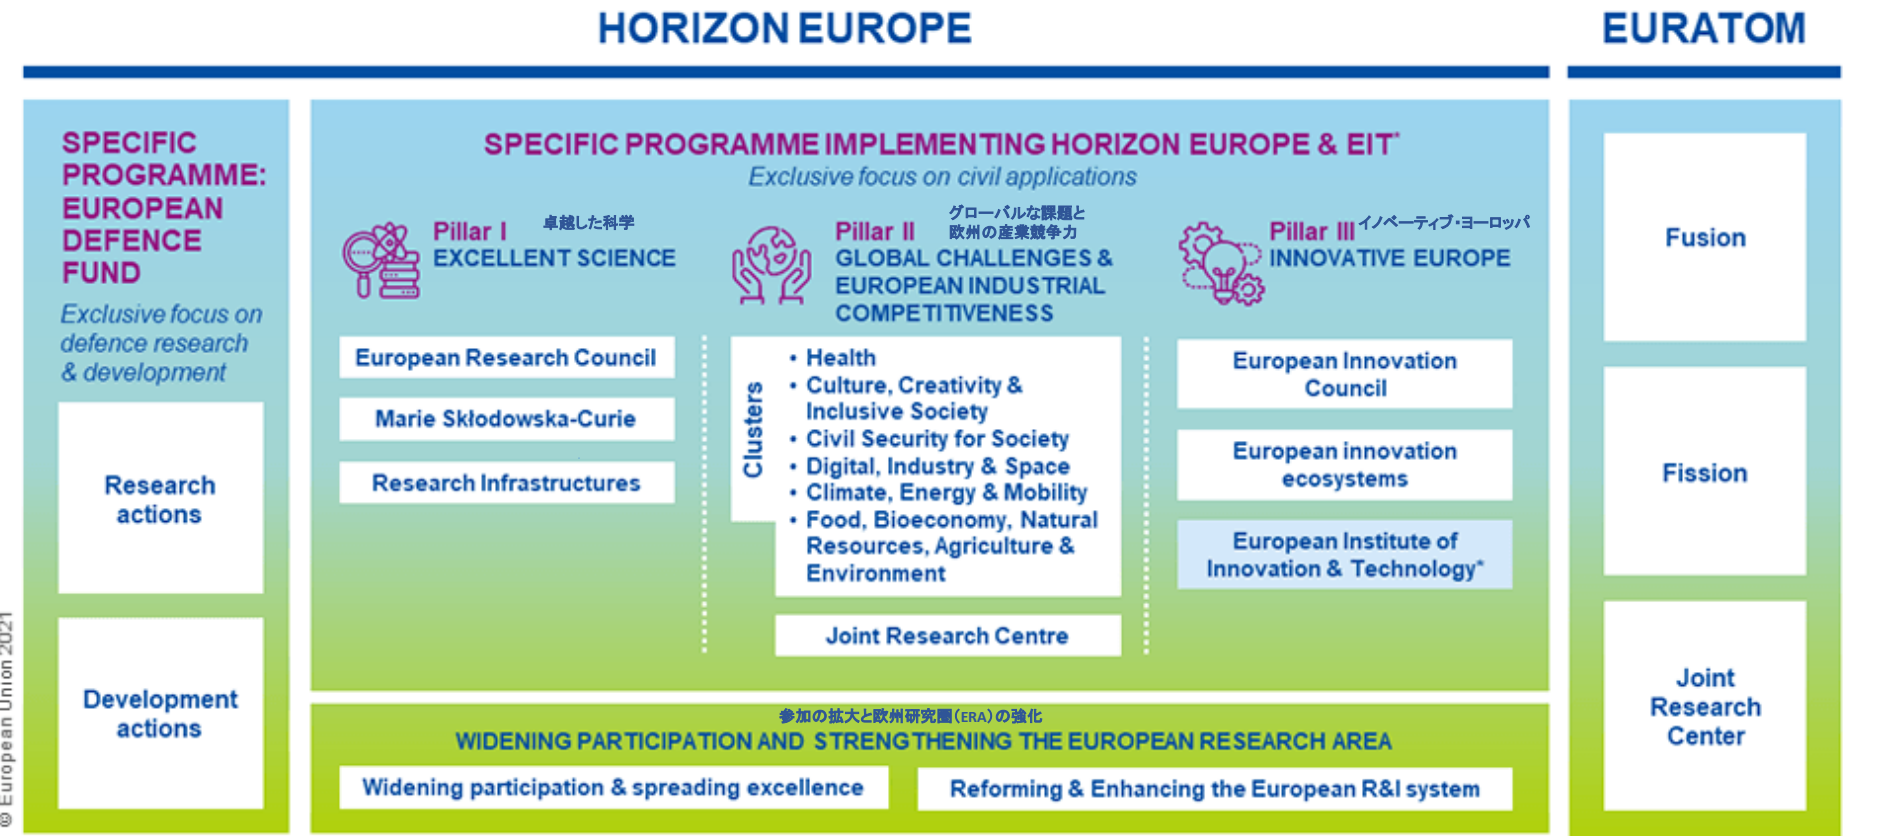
HORIZON EUROPE

EURATOM

SPECIFIC PROGRAMME: EUROPEAN DEFENCE FUND

Exclusive focus on defence research & development

Research actions

Development actions

SPECIFIC PROGRAMME IMPLEMENTING HORIZON EUROPE & EIT*

Exclusive focus on civil applications

Pillar I 卓越した科学
EXCELLENT SCIENCE

European Research Council

Marie Skłodowska-Curie

Research Infrastructures

Pillar II グローバルな課題と欧州の産業競争力
GLOBAL CHALLENGES & EUROPEAN INDUSTRIAL COMPETITIVENESS

Clusters

• Health
• Culture, Creativity & Inclusive Society
• Civil Security for Society
• Digital, Industry & Space
• Climate, Energy & Mobility
• Food, Bioeconomy, Natural Resources, Agriculture & Environment

Joint Research Centre

Pillar III イノベーティブ・ヨーロッパ
INNOVATIVE EUROPE

European Innovation Council

European innovation ecosystems

European Institute of Innovation & Technology*

参加の拡大と欧州研究圏（ERA）の強化
WIDENING PARTICIPATION AND STRENGTHENING THE EUROPEAN RESEARCH AREA

Widening participation & spreading excellence

Reforming & Enhancing the European R&I system

Fusion

Fission

Joint Research Center

© European Union 2021